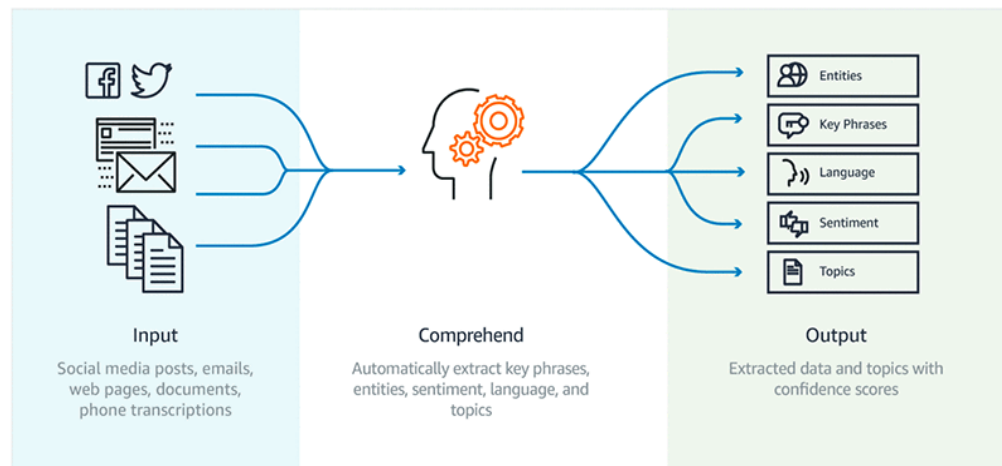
f

Entities

Key Phrases

Language

Sentiment

Topics

Input

Social media posts, emails, web pages, documents, phone transcriptions

Comprehend

Automatically extract key phrases, entities, sentiment, language, and topics

Output

Extracted data and topics with confidence scores